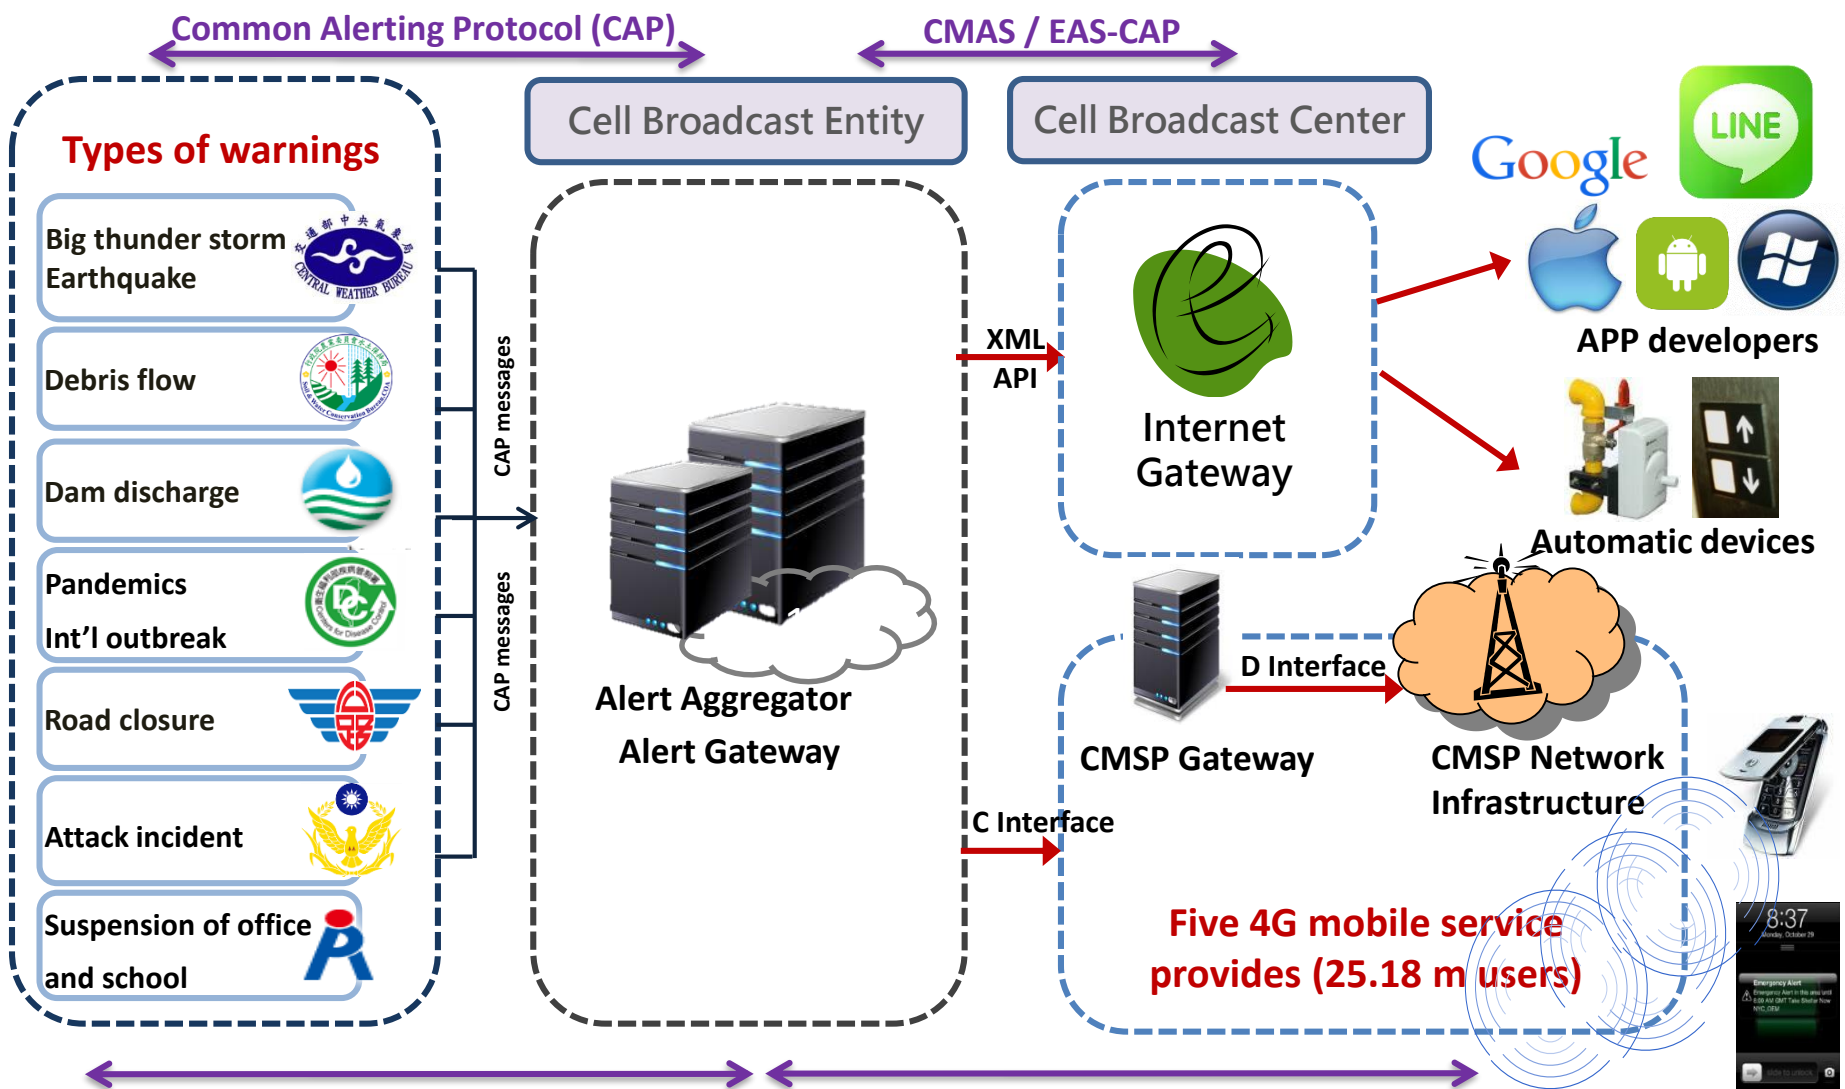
Common Alerting Protocol (CAP)

CMAS / EAS-CAP

Cell Broadcast Entity

Cell Broadcast Center

Types of warnings

Big thunder storm Earthquake

CENTRAL WEATHER BUREAU

Debris flow

Dam discharge

Pandemics

Int'l outbreak

Road closure

Attack incident

Suspension of office and school

CAP messages

CAP messages

Alert Aggregator

Alert Gateway

XML API

C Interface

Internet Gateway

Google

LINE

APP developers

Automatic devices

D Interface

CMSP Gateway

CMSP Network Infrastructure

Five 4G mobile service provides (25.18 m users)

8:37